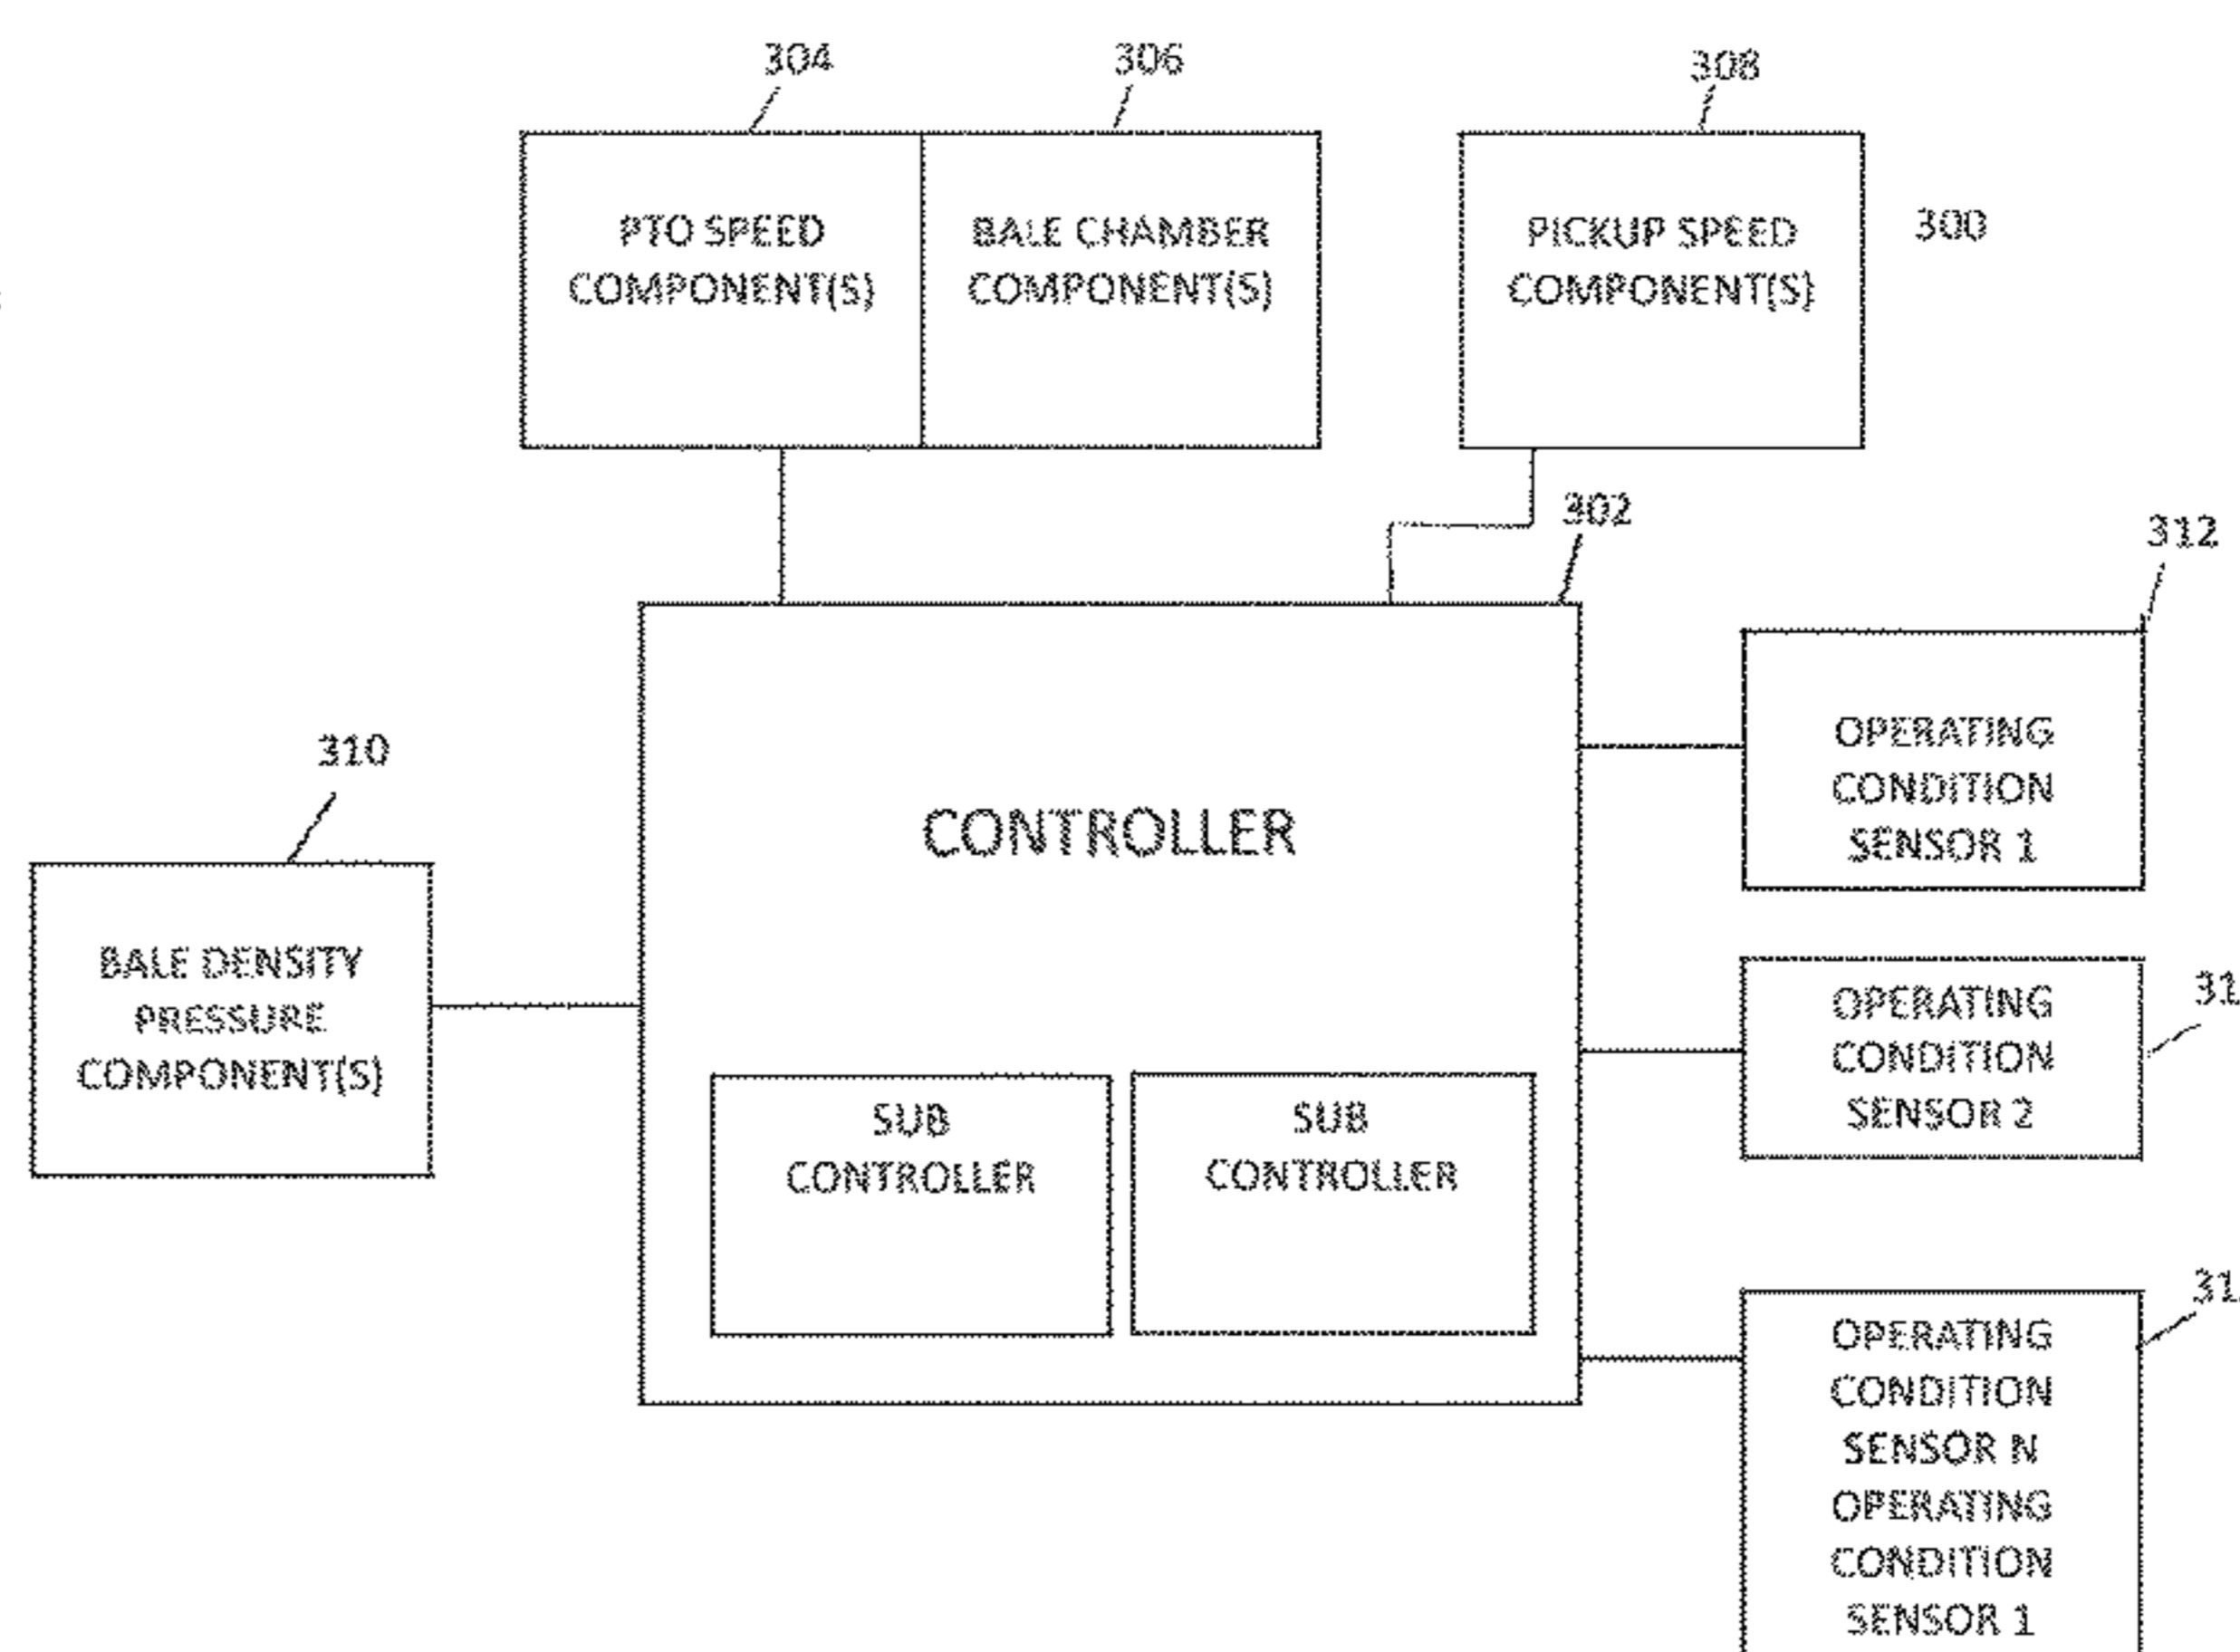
304

306

308

PTO SPEED COMPONENT(S)

BALE CHAMBER COMPONENT(S)

PICKUP SPEED COMPONENT(S)

300

302

312

310

CONTROLLER

OPERATING CONDITION SENSOR 1

BALE DENSITY PRESSURE COMPONENT(S)

OPERATING CONDITION SENSOR 2

31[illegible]

SUB CONTROLLER

SUB CONTROLLER

31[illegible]

OPERATING CONDITION SENSOR N OPERATING CONDITION SENSOR 1